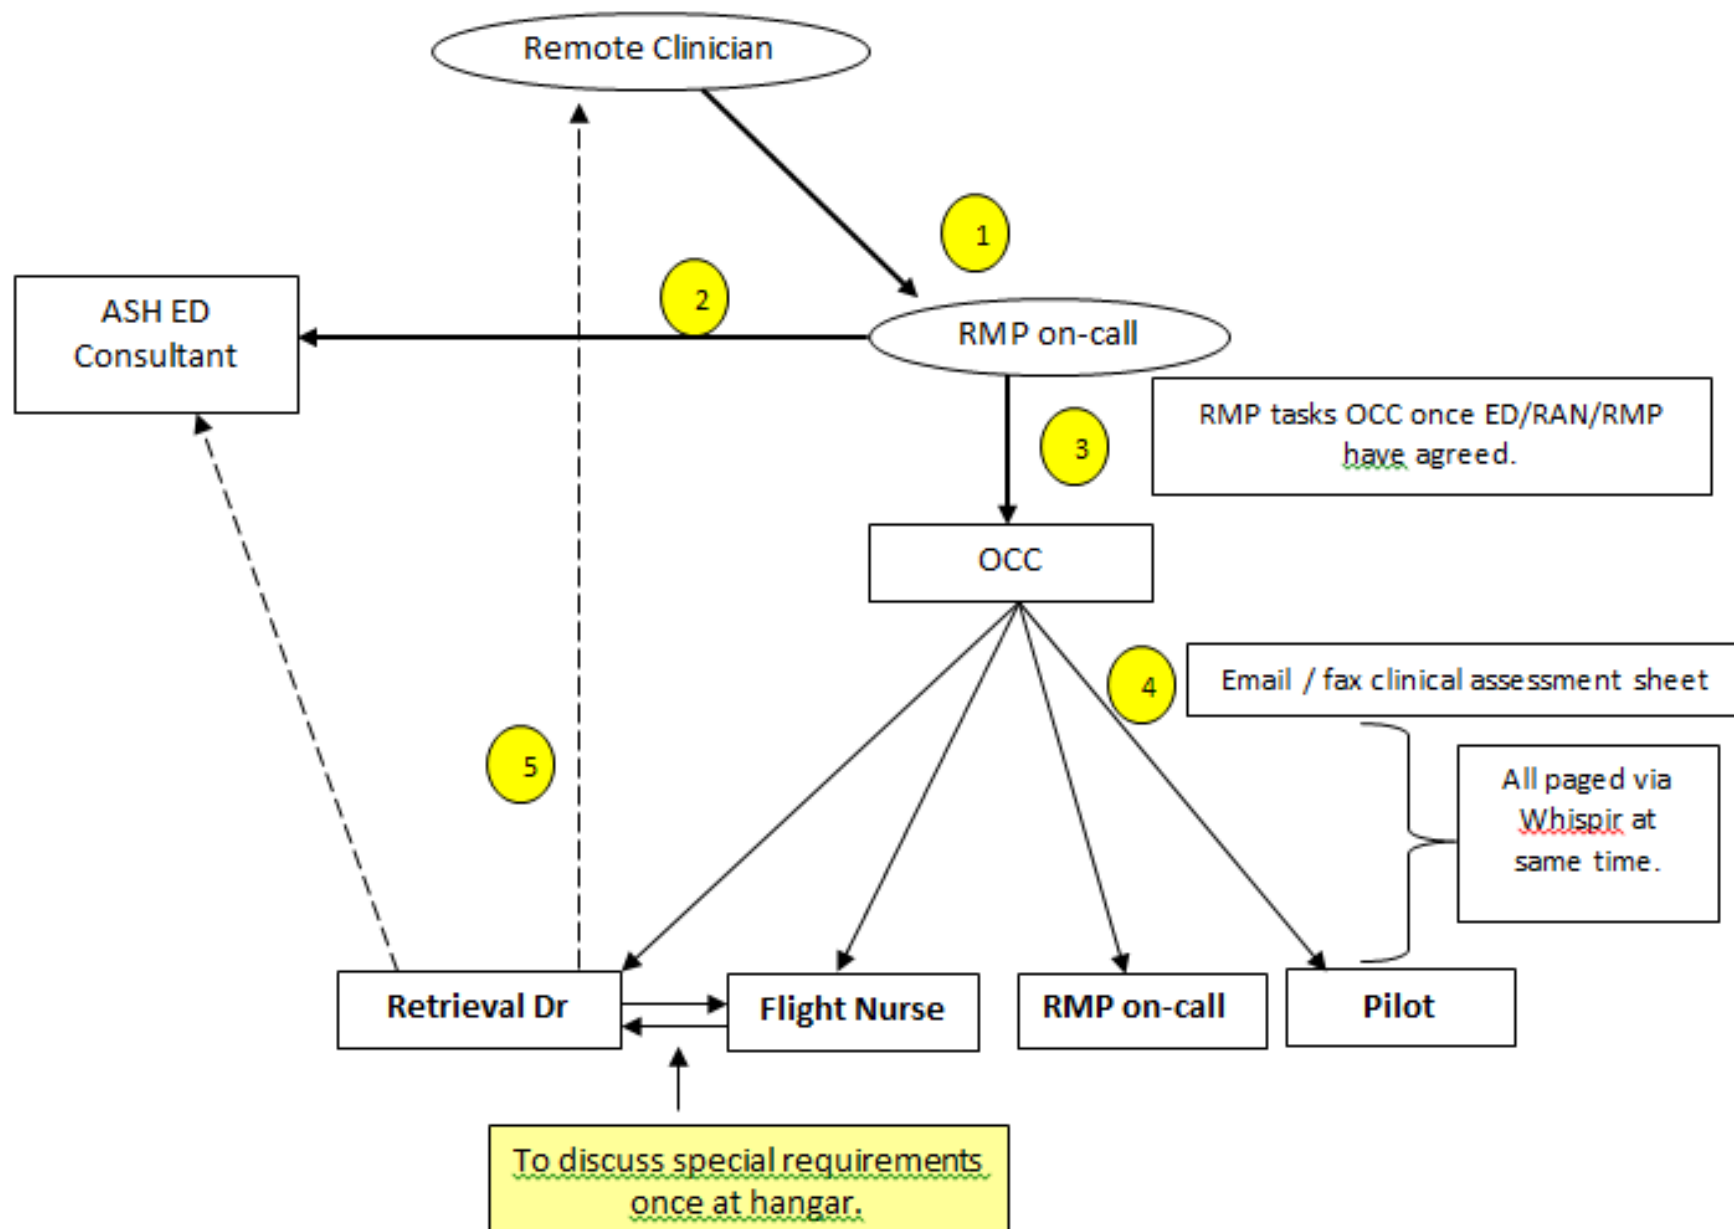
Remote Clinician

1

2

ASH ED Consultant

RMP on-call

3

RMP tasks OCC once ED/RAN/RMP have agreed.

OCC

4

Email / fax clinical assessment sheet

All paged via Whispir at same time.

5

Retrieval Dr

Flight Nurse

RMP on-call

Pilot

To discuss special requirements once at hangar.